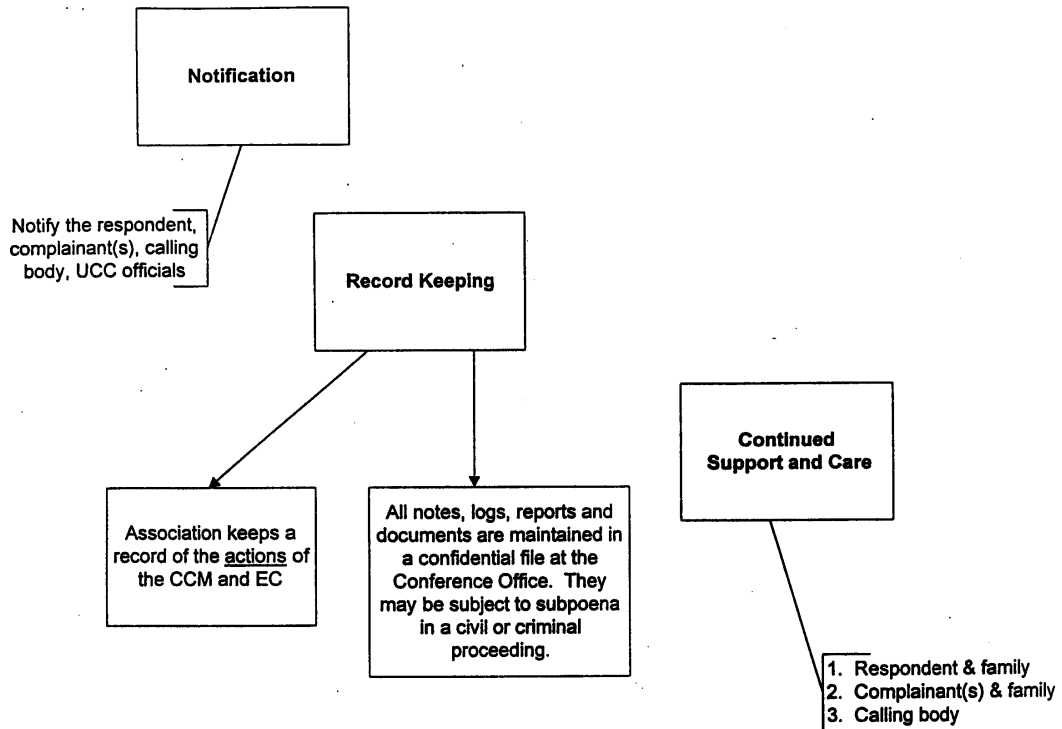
Notification

Notify the respondent, complainant(s), calling body, UCC officials

Record Keeping

Association keeps a record of the actions of the CCM and EC

All notes, logs, reports and documents are maintained in a confidential file at the Conference Office. They may be subject to subpoena in a civil or criminal proceeding.

Continued Support and Care

1. Respondent & family
2. Complainant(s) & family
3. Calling body